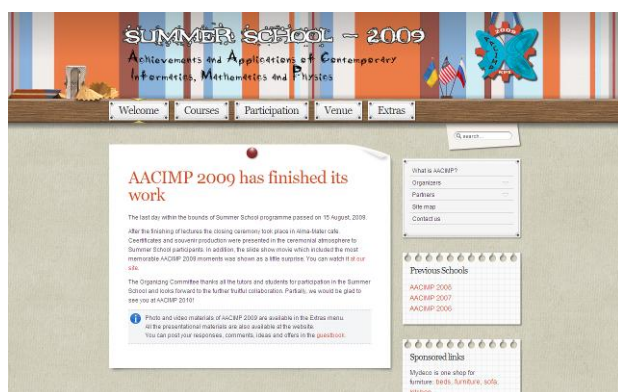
SUMMER SCHOOL ~ 2009
Achievements and Applications of Contemporary Informatics, Mathematics and Physics

Welcome | Courses | Participation | Venue | Extras

Q search...

AACIMP 2009 has finished its work

The last day within the bounds of Summer School programme passed on 15 August, 2009.

After the finishing of lectures the closing ceremony took place in Alma-Mater cafe. Ceertificates and souvenir production were presented in the ceremonial atmosphere to Summer School participants. In addition, the slide show movie which included the most memorable AACIMP 2009 moments was shown as a little surprise. You can watch it at our site.

The Organizing Committee thanks all the tutors and students for participation in the Summer School and looks forward to the further fruitful collaboration. Partially, we would be glad to see you at AACIMP 2010!

Photo and video materials of AACIMP 2009 are available in the Extras menu.
All the presentational materials are also available at the website.
You can post your responses, comments, ideas and offers in the guestbook.

What is AACIMP?
Organizers
Partners
Site map
Contact us

Previous Schools
AACIMP 2008
AACIMP 2007
AACIMP 2006

Sponsored links
Mydeco is one shop for furniture: beds, furniture, sofa, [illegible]